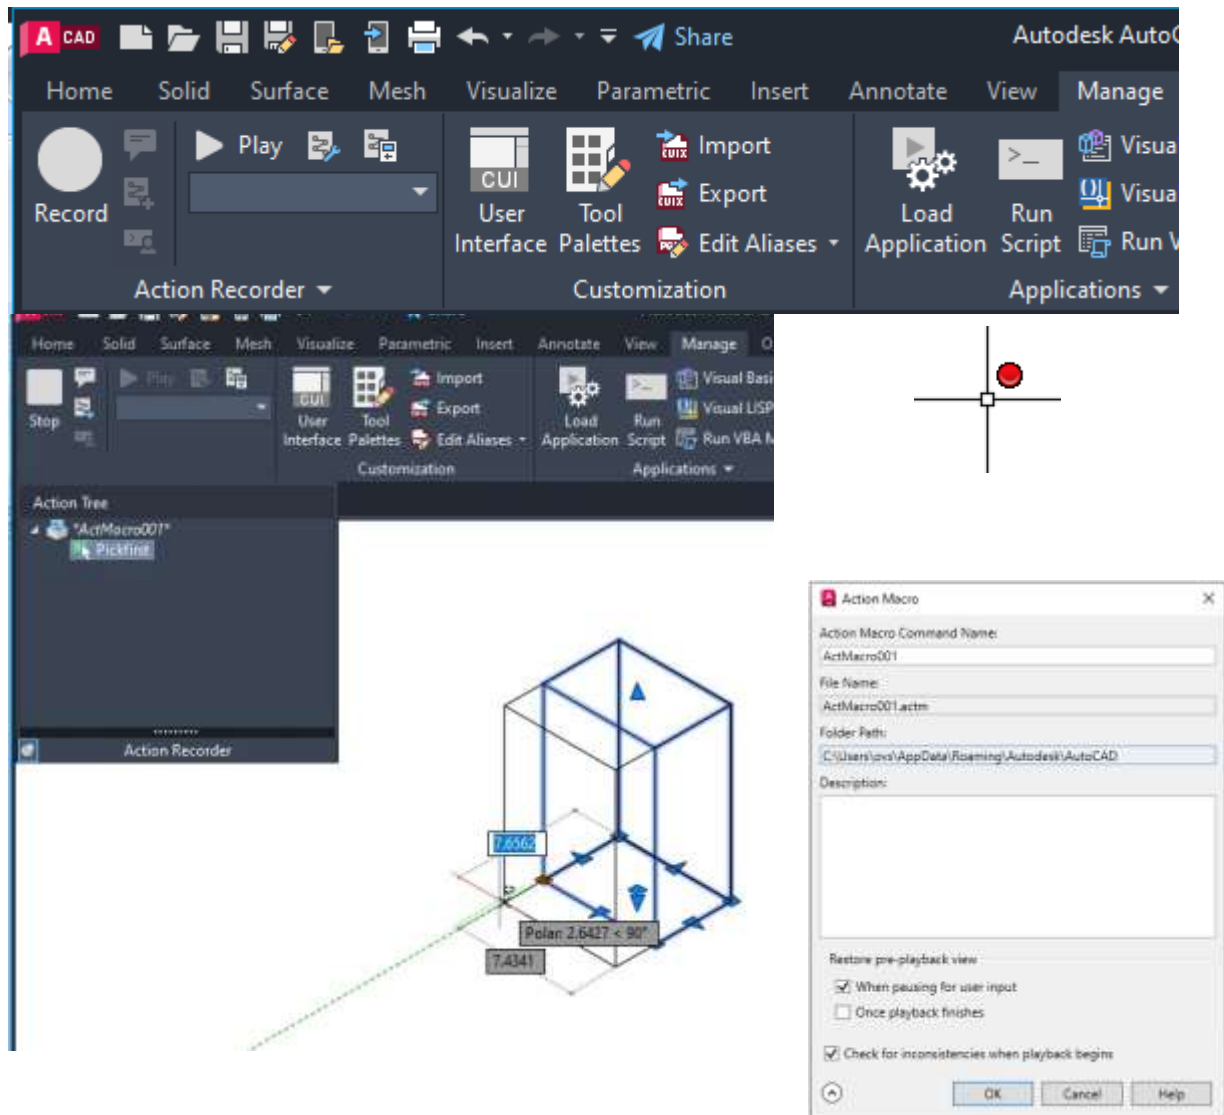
A CAD Share Autodesk AutoC

Home Solid Surface Mesh Visualize Parametric Insert Annotate View Manage

Record Play

Action Recorder

CUI User Interface Tool Palettes Import Export Edit Aliases

Customization

Load Application Run Script Visua Visua Run V

Applications

Home Solid Surface Mesh Visualize Parametric Insert Annotate View Manage O

Stop Play

CUI User Interface Tool Palettes Import Export Edit Aliases

Customization

Load Application Run Script Visual Basi Visual LISP Run VBA M

Applications

Action Tree

*ActMacro001*

Pickfirst

Action Recorder

7.6562

Polar: 2.6427 < 90°

7.4341

Action Macro

Action Macro Command Name:

ActMacro001

File Name:

ActMacro001.actm

Folder Path:

C:\Users\ovs\AppData\Roaming\Autodesk\AutoCAD

Description:

Restore pre-playback view

When pausing for user input

Once playback finishes

Check for inconsistencies when playback begins

OK Cancel Help